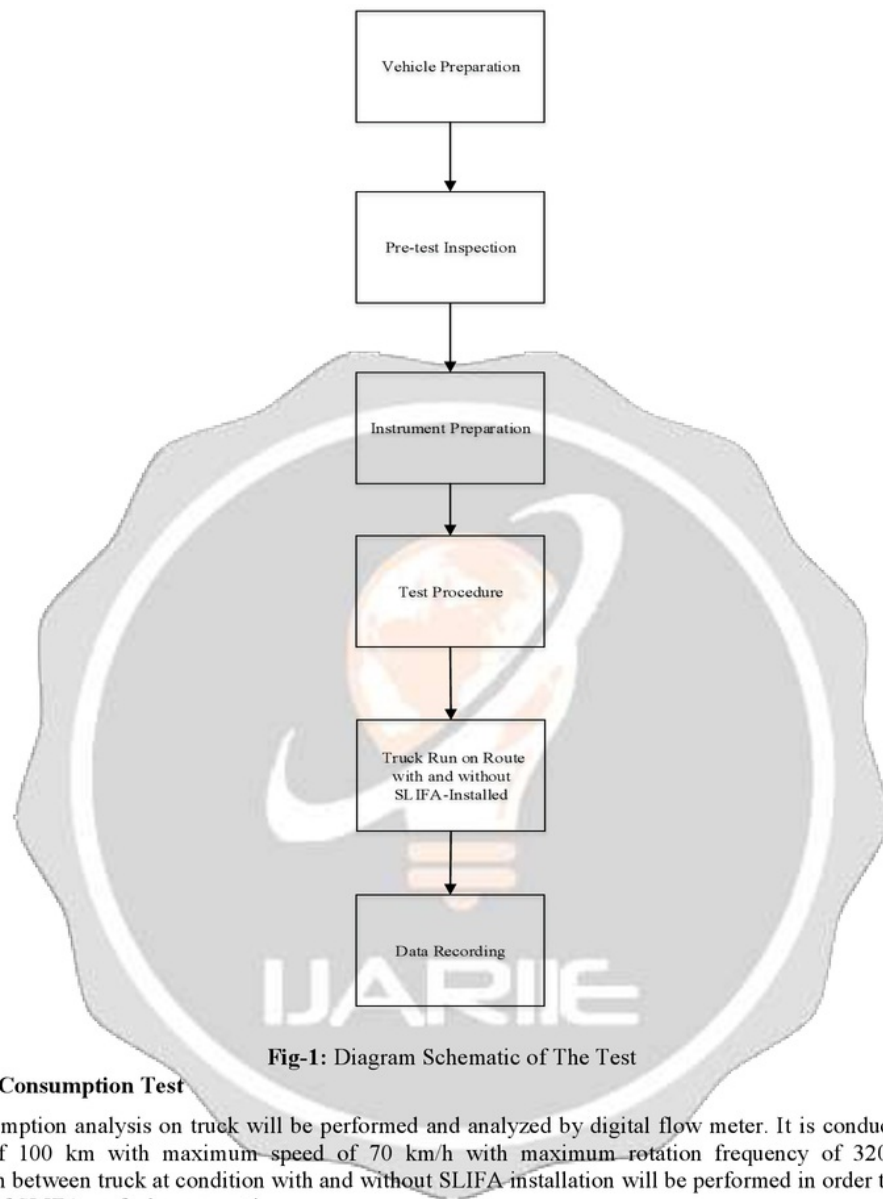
Vehicle Preparation

Pre-test Inspection

Instrument Preparation

Test Procedure

Truck Run on Route with and without SLIFA-Installed

Data Recording

IJARIIE

Fig-1: Diagram Schematic of The Test

Consumption Test

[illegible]mption analysis on truck will be performed and analyzed by digital flow meter. It is conduc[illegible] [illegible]f 100 km with maximum speed of 70 km/h with maximum rotation frequency of 32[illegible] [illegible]n between truck at condition with and without SLIFA installation will be performed in order t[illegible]